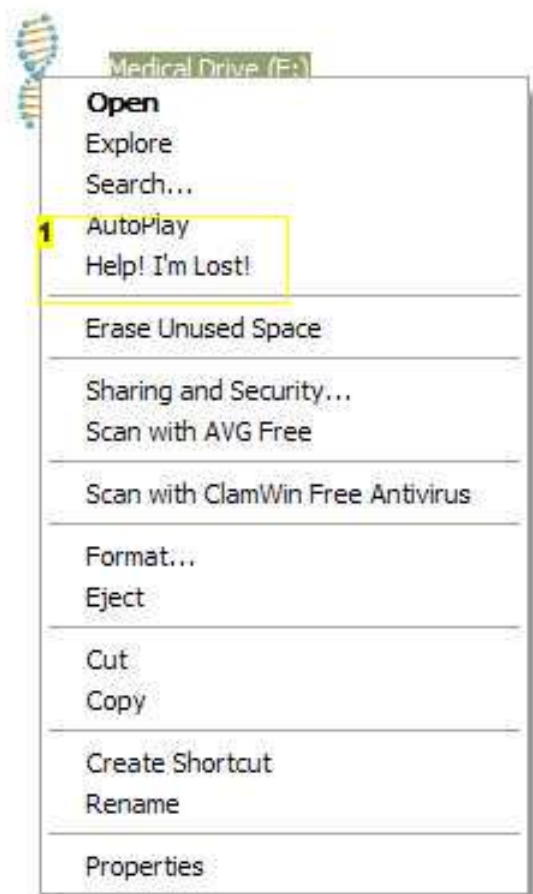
Medical Drive (E:)

Open
Explore
Search...
1
AutoPlay
Help! I'm Lost!

Erase Unused Space

Sharing and Security...
Scan with AVG Free

Scan with ClamWin Free Antivirus

Format...
Eject

Cut
Copy

Create Shortcut
Rename

Properties